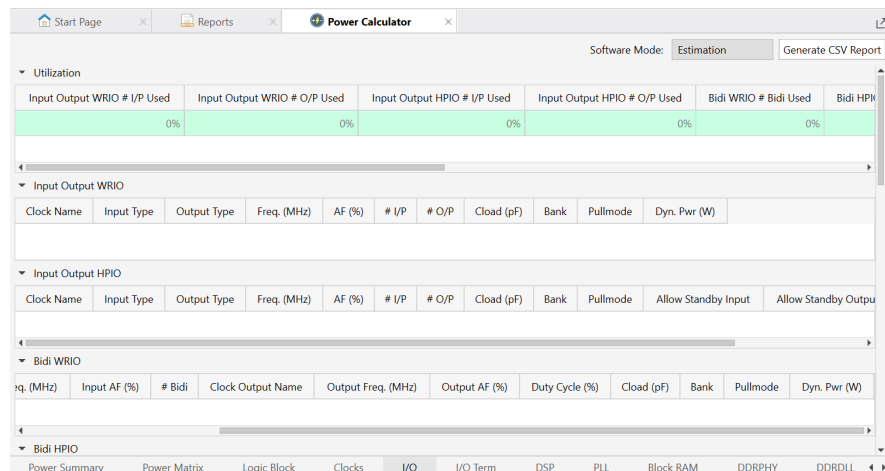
Start Page ×   Reports ×   Power Calculator ×

Software Mode: Estimation   Generate CSV Report

Utilization

| Input Output WRIO # I/P Used | Input Output WRIO # O/P Used | Input Output HPIO # I/P Used | Input Output HPIO # O/P Used | Bidi WRIO # Bidi Used | Bidi HPI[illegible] |
|---|---|---|---|---|---|
| 0% | 0% | 0% | 0% | 0% | |

Input Output WRIO

| Clock Name | Input Type | Output Type | Freq. (MHz) | AF (%) | # I/P | # O/P | Cload (pF) | Bank | Pullmode | Dyn. Pwr (W) |
|---|---|---|---|---|---|---|---|---|---|---|

Input Output HPIO

| Clock Name | Input Type | Output Type | Freq. (MHz) | AF (%) | # I/P | # O/P | Cload (pF) | Bank | Pullmode | Allow Standby Input | Allow Standby Outpu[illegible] |
|---|---|---|---|---|---|---|---|---|---|---|---|

Bidi WRIO

| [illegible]q. (MHz) | Input AF (%) | # Bidi | Clock Output Name | Output Freq. (MHz) | Output AF (%) | Duty Cycle (%) | Cload (pF) | Bank | Pullmode | Dyn. Pwr (W) |
|---|---|---|---|---|---|---|---|---|---|---|

Bidi HPIO

Power Summary   Power Matrix   Logic Block   Clocks   I/O   I/O Term   DSP   PLL   Block RAM   DDRPHY   DDRDLL